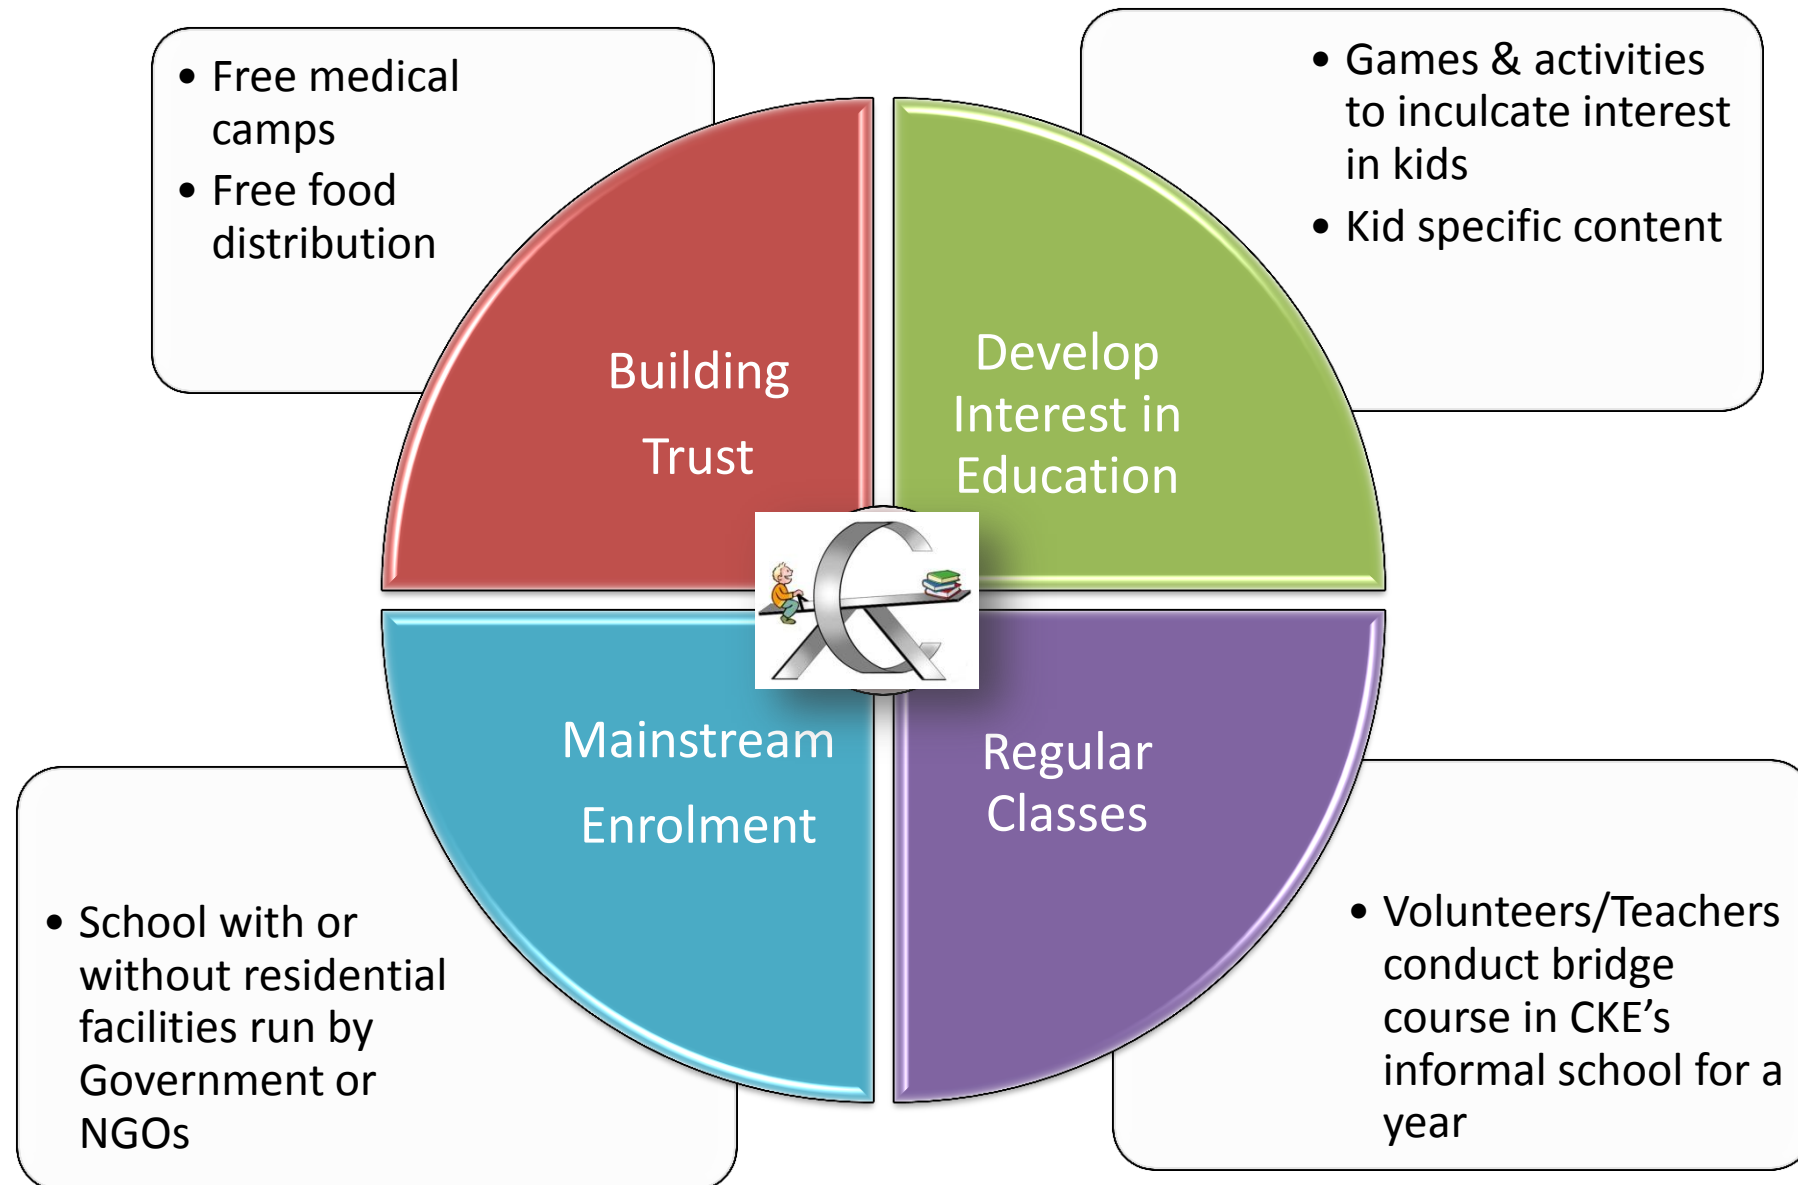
• Free medical camps
• Free food distribution

• Games & activities to inculcate interest in kids
• Kid specific content

Building Trust

Develop Interest in Education

Mainstream Enrolment

Regular Classes

• School with or without residential facilities run by Government or NGOs

• Volunteers/Teachers conduct bridge course in CKE's informal school for a year